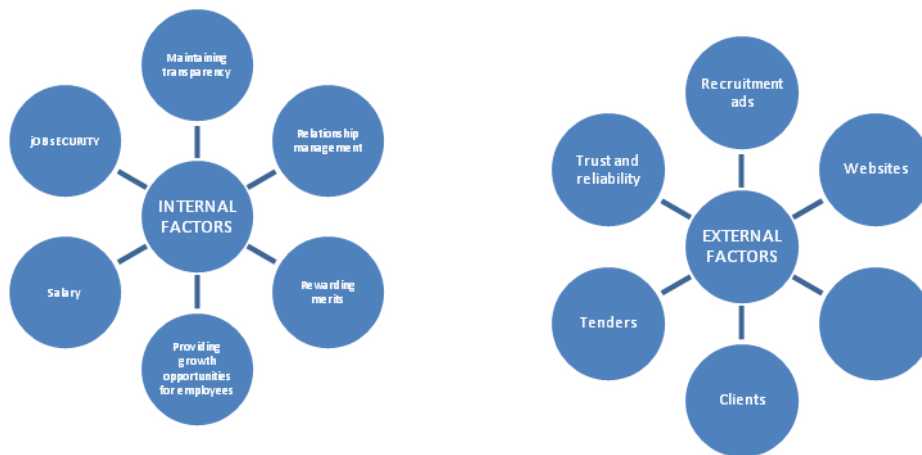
Maintaining transparency

JOB SECURITY

Relationship management

INTERNAL FACTORS

Salary

Rewarding merits

Providing growth opportunities for employees

Recruitment ads

Trust and reliability

Websites

EXTERNAL FACTORS

Tenders

Clients